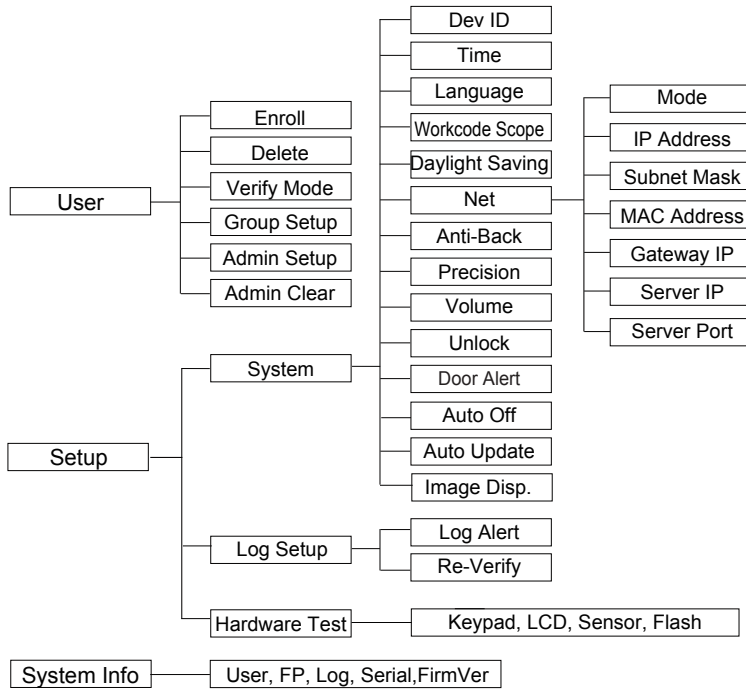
User

Enroll

Delete

Verify Mode

Group Setup

Admin Setup

Admin Clear

Setup

System

Dev ID

Time

Language

Workcode Scope

Daylight Saving

Net

Mode

IP Address

Subnet Mask

MAC Address

Gateway IP

Server IP

Server Port

Anti-Back

Precision

Volume

Unlock

Door Alert

Auto Off

Auto Update

Image Disp.

Log Setup

Log Alert

Re-Verify

Hardware Test

Keypad, LCD, Sensor, Flash

System Info

User, FP, Log, Serial,FirmVer